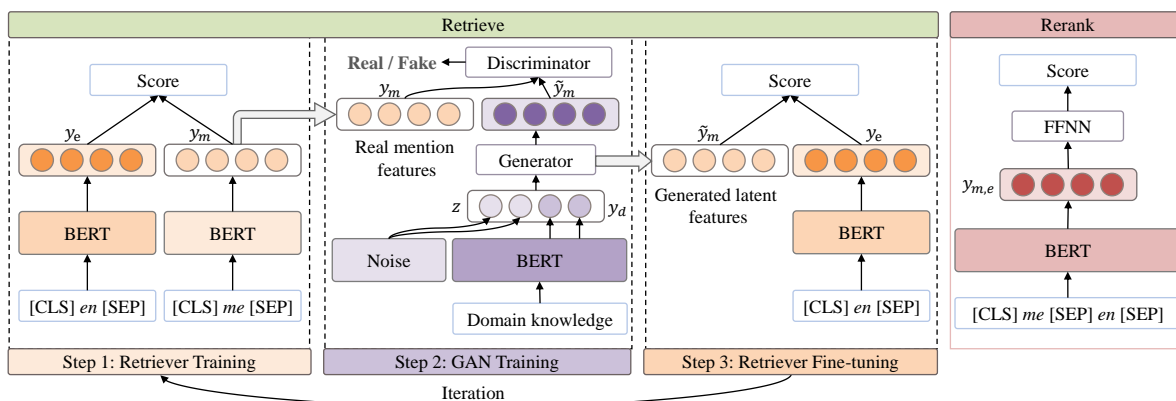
Retrieve

Rerank

Score

$y_e$

$y_m$

BERT

BERT

[CLS] *en* [SEP]

[CLS] *me* [SEP]

Step 1: Retriever Training

Real / Fake

Discriminator

$y_m$

$\tilde{y}_m$

Real mention features

Generator

$z$

$y_d$

Noise

BERT

Domain knowledge

Step 2: GAN Training

Score

$\tilde{y}_m$

$y_e$

Generated latent features

BERT

[CLS] *en* [SEP]

Step 3: Retriever Fine-tuning

Score

FFNN

$y_{m,e}$

BERT

[CLS] *me* [SEP] *en* [SEP]

Iteration